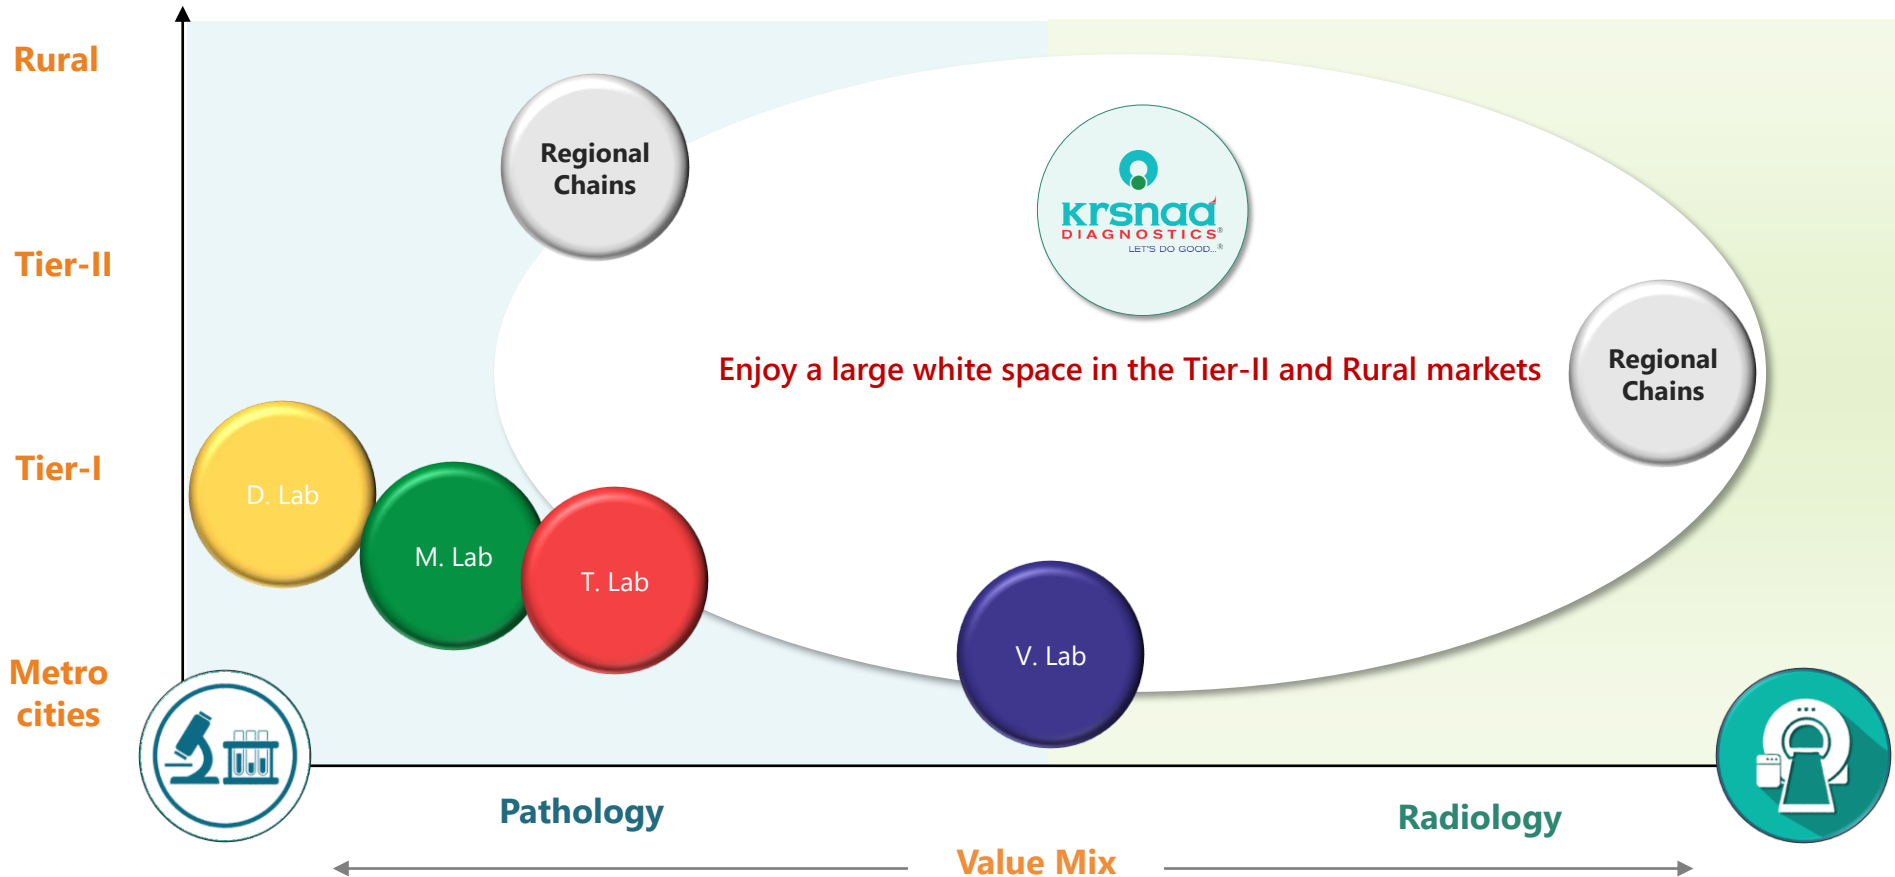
Rural

Tier-II

Tier-I

Metro cities

Regional Chains

krsnaa DIAGNOSTICS®
LET'S DO GOOD...®

Enjoy a large white space in the Tier-II and Rural markets

Regional Chains

D. Lab

M. Lab

T. Lab

V. Lab

Pathology

Radiology

Value Mix